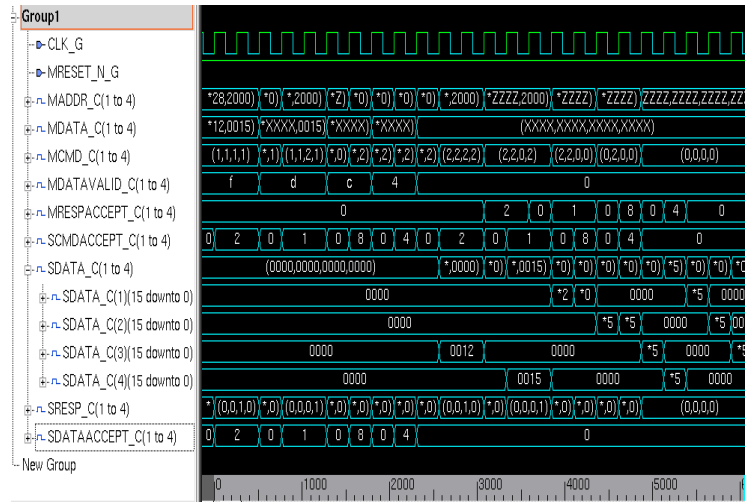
Group1
CLK_G
MRESET_N_G
MADDR_C(1 to 4)
MDATA_C(1 to 4)
MCMD_C(1 to 4)
MDATAVALID_C(1 to 4)
MRESPACCEPT_C(1 to 4)
SCMDACCEPT_C(1 to 4)
SDATA_C(1 to 4)
SDATA_C(1)(15 downto 0)
SDATA_C(2)(15 downto 0)
SDATA_C(3)(15 downto 0)
SDATA_C(4)(15 downto 0)
SRESP_C(1 to 4)
SDATAACCEPT_C(1 to 4)
New Group

*28,2000) *0) *,2000) *Z) *0) *0) *0) *0) *,2000) *ZZZZ,2000) *ZZZZ) *ZZZZ) ZZZZ,ZZZZ,ZZZZ,ZZ
*12,0015) *XXXX,0015) *XXXX) *XXXX) (XXXX,XXXX,XXXX,XXXX)
(1,1,1,1) *,1) (1,1,2,1) *,0) *,2) *,2) *,2) *,2) (2,2,2,2) (2,2,0,2) (2,2,0,0) (0,2,0,0) (0,0,0,0)
f d c 4 0
0 2 0 1 0 8 0 4 0
0 2 0 1 0 8 0 4 0 2 0 1 0 8 0 4 0
(0000,0000,0000,0000) *,0000) *0) *,0015) *0) *0) *0) *0) *0) *5) *0) *0) *0
0000 *2 *0 0000 *5 0000
0000 *5 *5 0000 *5 000
0000 0012 0000 *5 0000 *
0000 0015 0000 *5 0000
* (0,0,1,0) *,0) (0,0,0,1) *,0) *,0) *,0) *,0) *,0) (0,0,1,0) *,0) (0,0,0,1) *,0) *,0) *,0) (0,0,0,0)
0 2 0 1 0 8 0 4 0

0 1000 2000 3000 4000 5000